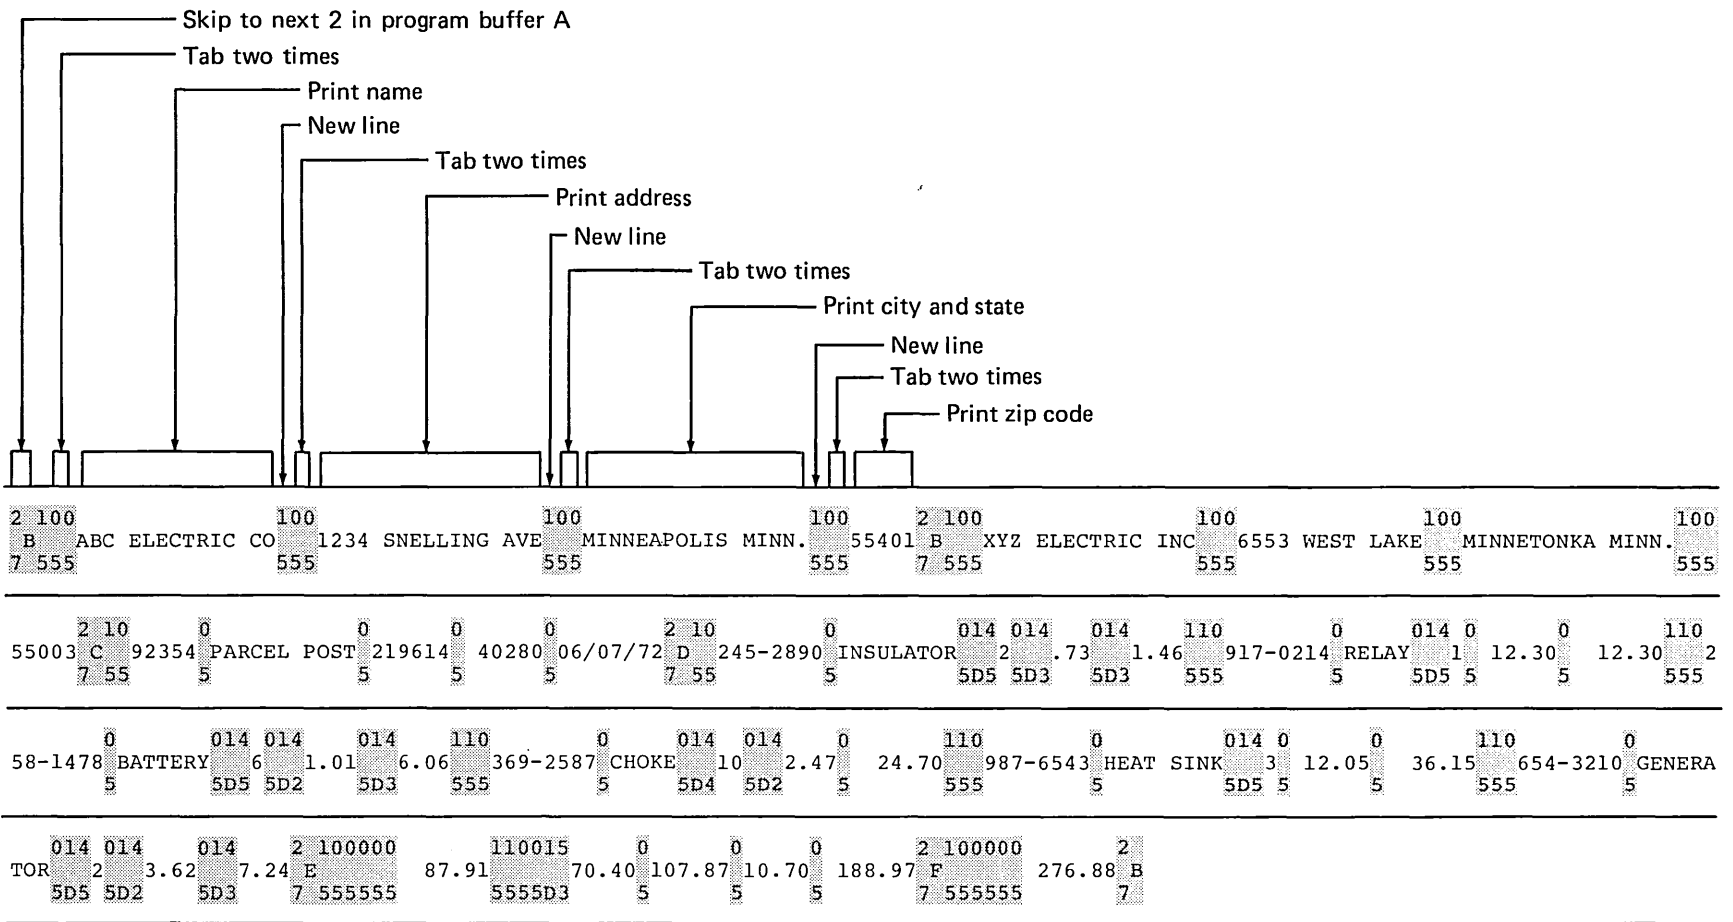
Skip to next 2 in program buffer A
Tab two times
Print name
New line
Tab two times
Print address
New line
Tab two times
Print city and state
New line
Tab two times
Print zip code

2 100
B ABC ELECTRIC CO 100 1234 SNELLING AVE 100 MINNEAPOLIS MINN. 100 55401 2 100 B XYZ ELECTRIC INC 100 6553 WEST LAKE 100 MINNETONKA MINN. 100
7 555 555 555 555 7 555 555 555 555

55003 2 10 C 7 55 92354 0 5 PARCEL POST 0 5 219614 0 5 40280 0 5 06/07/72 2 10 D 7 55 245-2890 0 5 INSULATOR 014 5D5 2 014 5D3 .73 014 5D3 1.46 110 555 917-0214 0 5 RELAY 014 5D5 1 0 5 12.30 0 5 12.30 110 555 2

58-1478 0 5 BATTERY 014 5D5 6 014 5D2 1.01 014 5D3 6.06 110 555 369-2587 0 5 CHOKE 014 5D4 10 014 5D2 2.47 0 5 24.70 110 555 987-6543 0 5 HEAT SINK 014 5D5 3 0 5 12.05 0 5 36.15 110 555 654-3210 0 5 GENERA

TOR 014 5D5 2 014 5D2 3.62 014 5D3 7.24 2 100000 E 7 555555 87.91 110015 5555D3 70.40 0 5 107.87 0 5 10.70 0 5 188.97 2 100000 F 7 555555 276.88 2 B 7